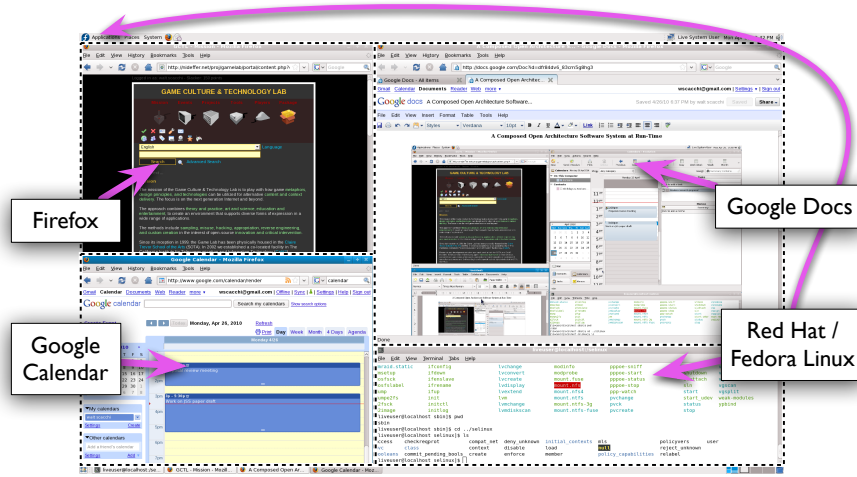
Applications Places System

Live System User Mon Apr 26 4:32 PM

File Edit View History Bookmarks Tools Help

http://isdeffer.net/projs/gamelab/portal/content.php?

GAME CULTURE & TECHNOLOGY LAB

English

Language

Search

Advanced Search

Firefox

File Edit View History Bookmarks Tools Help

http://docs.google.com/Doc?id=dfthbbdv6_83crn5g8hg3

Google Docs - All items

A Composed Open Architec...

Gmail Calendar Documents Reader Web more

wscacchi@gmail.com | Offline | Settings | Sign out

Google docs

A Composed Open Architecture Software...

Saved 4/26/10 4:37 PM by walt scacchi

Share

File Edit View Insert Format Table Tools Help

Styles

Verdana

10pt

Link

A Composed Open Architecture Software System at Run-Time

Google Docs

Google Calendar - Mozilla Firefox

File Edit View History Bookmarks Tools Help

http://www.google.com/calendar/render

calendar

Gmail Calendar Documents Web Reader more

wscacchi@gmail.com | Offline | Sync | Settings | Help | Sign out

Google calendar

Search my calendars

Show search options

Today

Monday, Apr 26, 2010

Refresh

Print

Day

Week

Month

4 Days

Agenda

Monday 4/26

Google Calendar

My calendars

walt scacchi

Settings

Create

Other calendars

Add a friend's calendar

Settings

Add

Red Hat / Fedora Linux

Done

liveuser@localhost:/selinux

File Edit View Terminal Tabs Help

device.static
ifconfig
lvchange
modinfo
pppoe-sniff
mount.nfs
pppoe-start
pppoe-status
ppp-watch
pppoe-stop
start
start_udev
status
stop

[liveuser@localhost sbin]$ pwd
/sbin
[liveuser@localhost sbin]$ cd ../selinux
[liveuser@localhost selinux]$ ls
access
checkreqprot
compat_net
deny_unknown
initial_contexts
mls
policyvers
user
class
context
disable
load
null
reject_unknown
booleans
commit_pending_bools
create
enforce
member
policy_capabilities
relabel
[liveuser@localhost selinux]$

liveuser@localhost:/se...

GCTL : Mission - Mozil...

A Composed Open Ar...

Google Calendar - Moz...